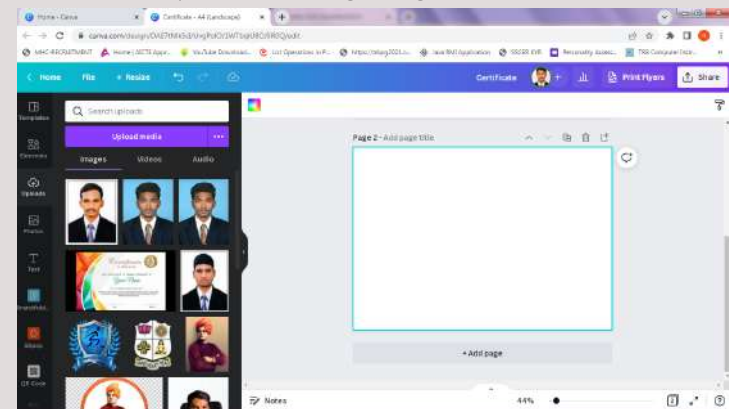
Home - Canva
Certificate - A4 (Landscape)
canva.com/design/DAE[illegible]/edit
MHC-RECRUITMENT Home | SCTE Appr... YouTube Download... List Operations in P... https://nlarg2021.i... Java RMI Application SSCER EVR Personality Assess... TRB Computer Instr...
Home File Resize
Certificate Print Flyers Share
Search uploads
Upload media
Images Videos Audio
Templates
Elements
Uploads
Photos
Text
Brand Kit
Styles
QR Code
Page 2 - Add page title
+ Add page
Notes 44%